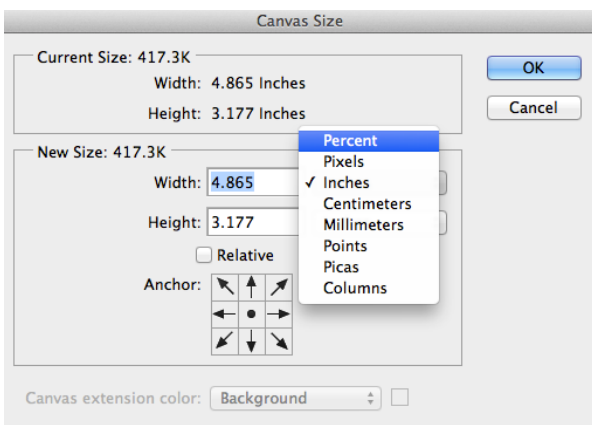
Canvas Size

Current Size: 417.3K
Width: 4.865 Inches
Height: 3.177 Inches

OK
Cancel

New Size: 417.3K
Width: 4.865
Height: 3.177
Relative
Anchor:

Percent
Pixels
✓ Inches
Centimeters
Millimeters
Points
Picas
Columns

Canvas extension color: Background